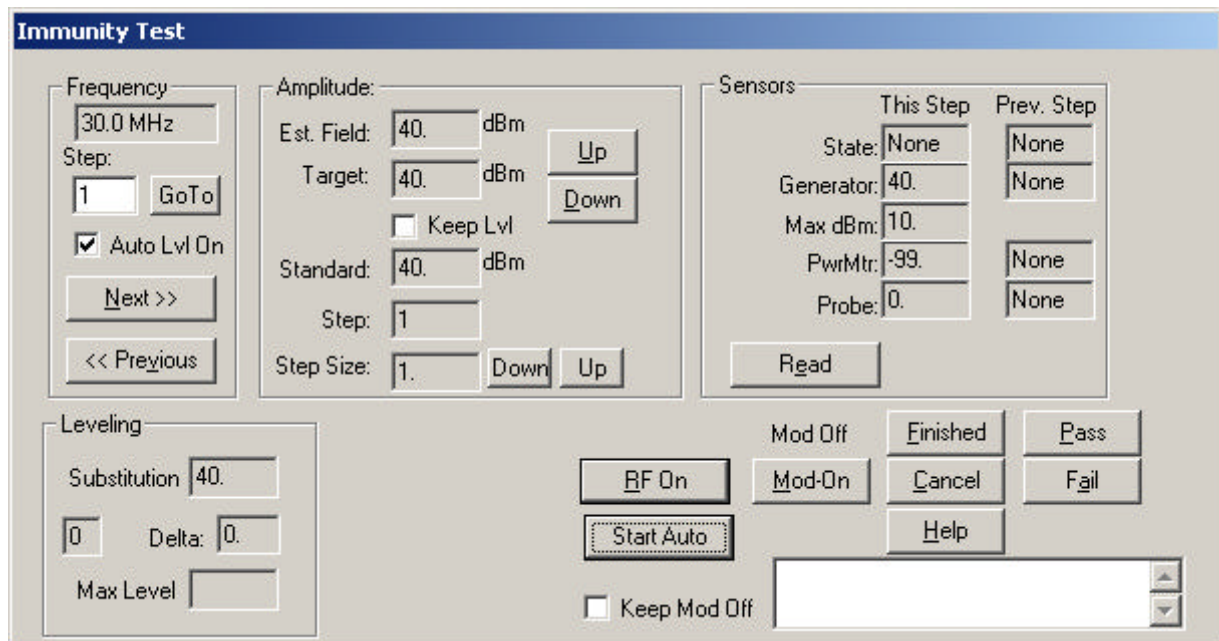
Immunity Test

Frequency
30.0 MHz
Step:
1
GoTo
Auto Lvl On
Next >>
<< Previous

Amplitude:
Est. Field: 40. dBm
Target: 40. dBm
Up
Down
Keep Lvl
Standard: 40. dBm
Step: 1
Step Size: 1. Down Up

Sensors
This Step Prev. Step
State: None None
Generator: 40. None
Max dBm: 10.
PwrMtr: -99. None
Probe: 0. None
Read

Leveling
Substitution 40.
0 Delta: 0.
Max Level

Mod Off
RF On
Mod-On
Start Auto
Finished
Cancel
Help
Pass
Fail
Keep Mod Off